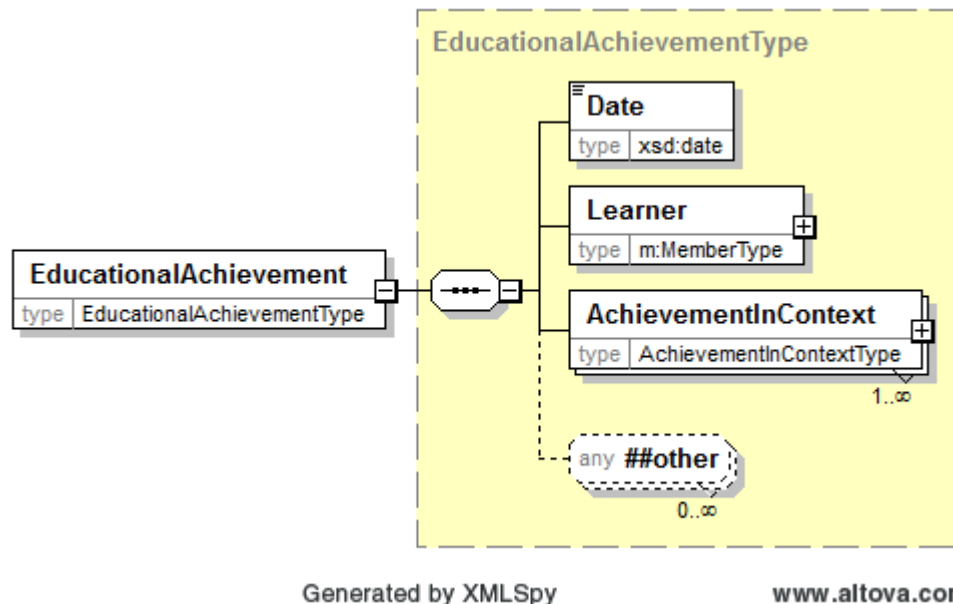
EducationalAchievementType

Date
type xsd:date

Learner
type m:MemberType

EducationalAchievement
type EducationalAchievementType

AchievementInContext
type AchievementInContextType
1..∞

any ##other
0..∞

Generated by XMLSpy

www.altova.co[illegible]